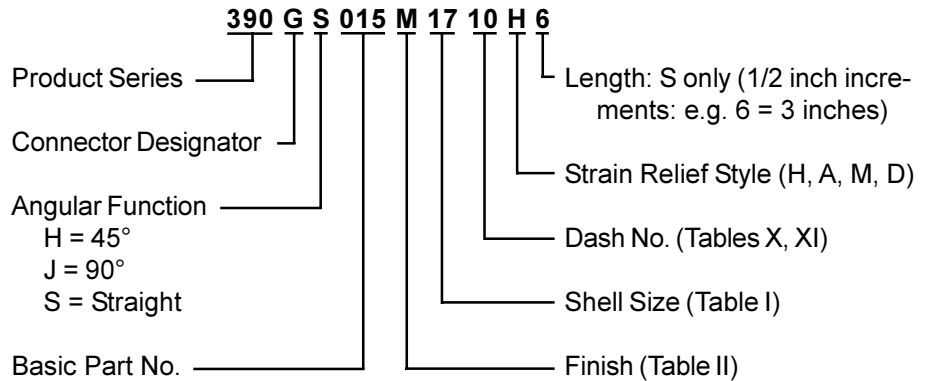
390 G S 015 M 17 10 H 6

Product Series

Connector Designator

Angular Function
H = 45°
J = 90°
S = Straight

Basic Part No.

Length: S only (1/2 inch increments: e.g. 6 = 3 inches)

Strain Relief Style (H, A, M, D)

Dash No. (Tables X, XI)

Shell Size (Table I)

Finish (Table II)